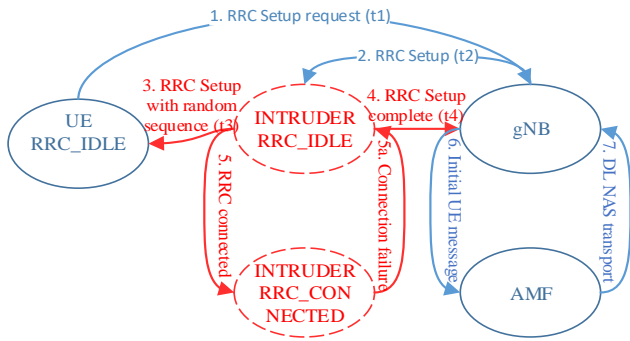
1. RRC Setup request (t1)

2. RRC Setup (t2)

3. RRC Setup with random sequence (t3)

UE RRC_IDLE

INTRUDER RRC_IDLE

4. RRC Setup complete (t4)

gNB

5. RRC connected

5a. Connection failure

6. Initial UE message

7. DL NAS transport

INTRUDER RRC_CONNECTED

AMF